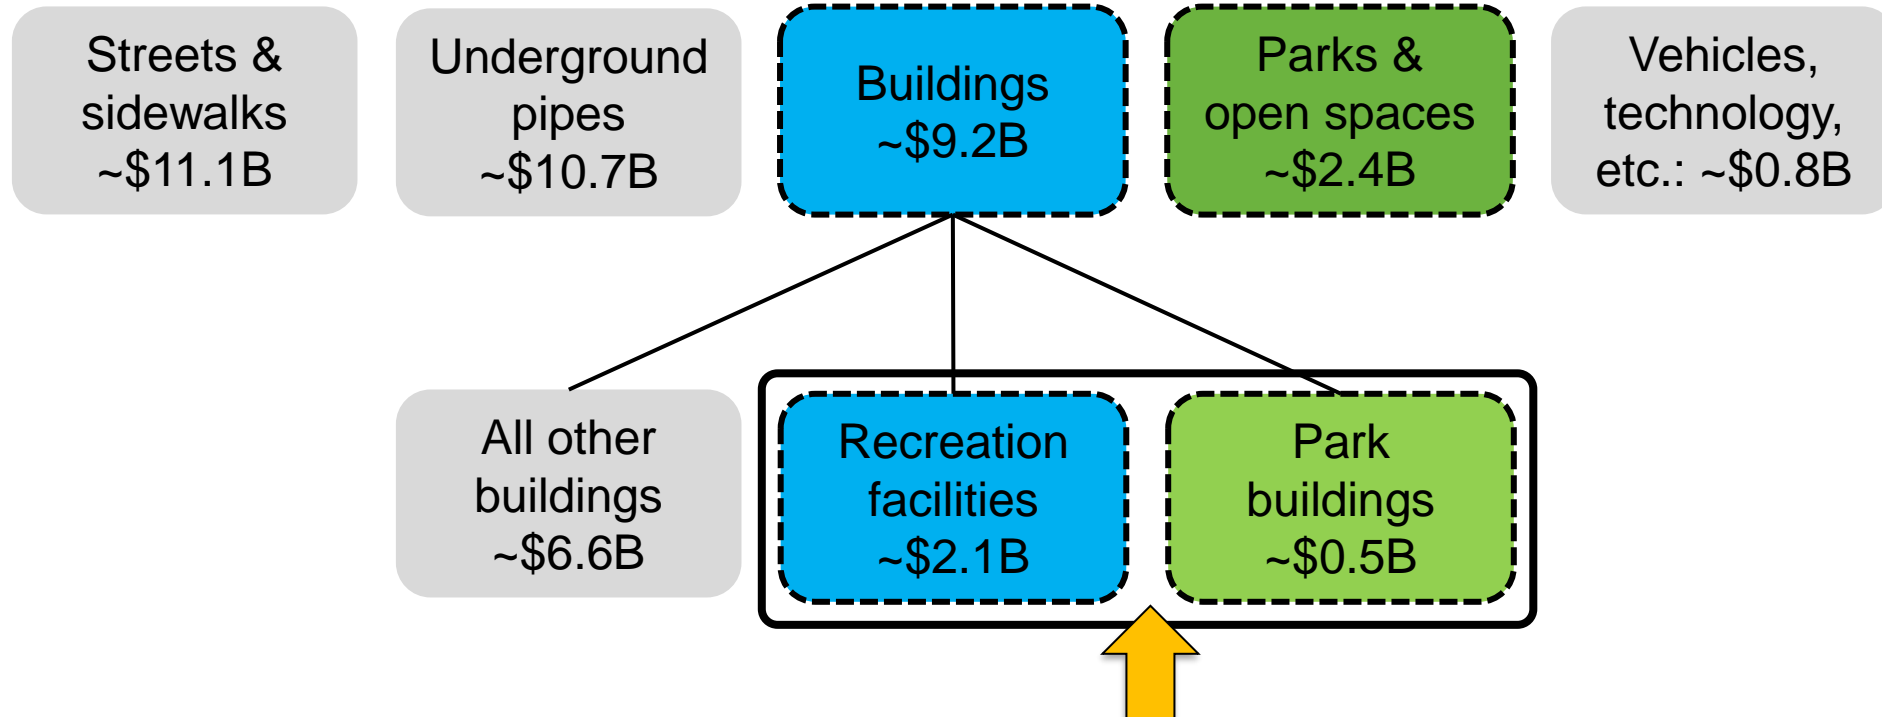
Streets & sidewalks ~\$11.1B

Underground pipes ~\$10.7B

Buildings ~\$9.2B

Parks & open spaces ~\$2.4B

Vehicles, technology, etc.: ~\$0.8B

All other buildings ~\$6.6B

Recreation facilities ~\$2.1B

Park buildings ~\$0.5B